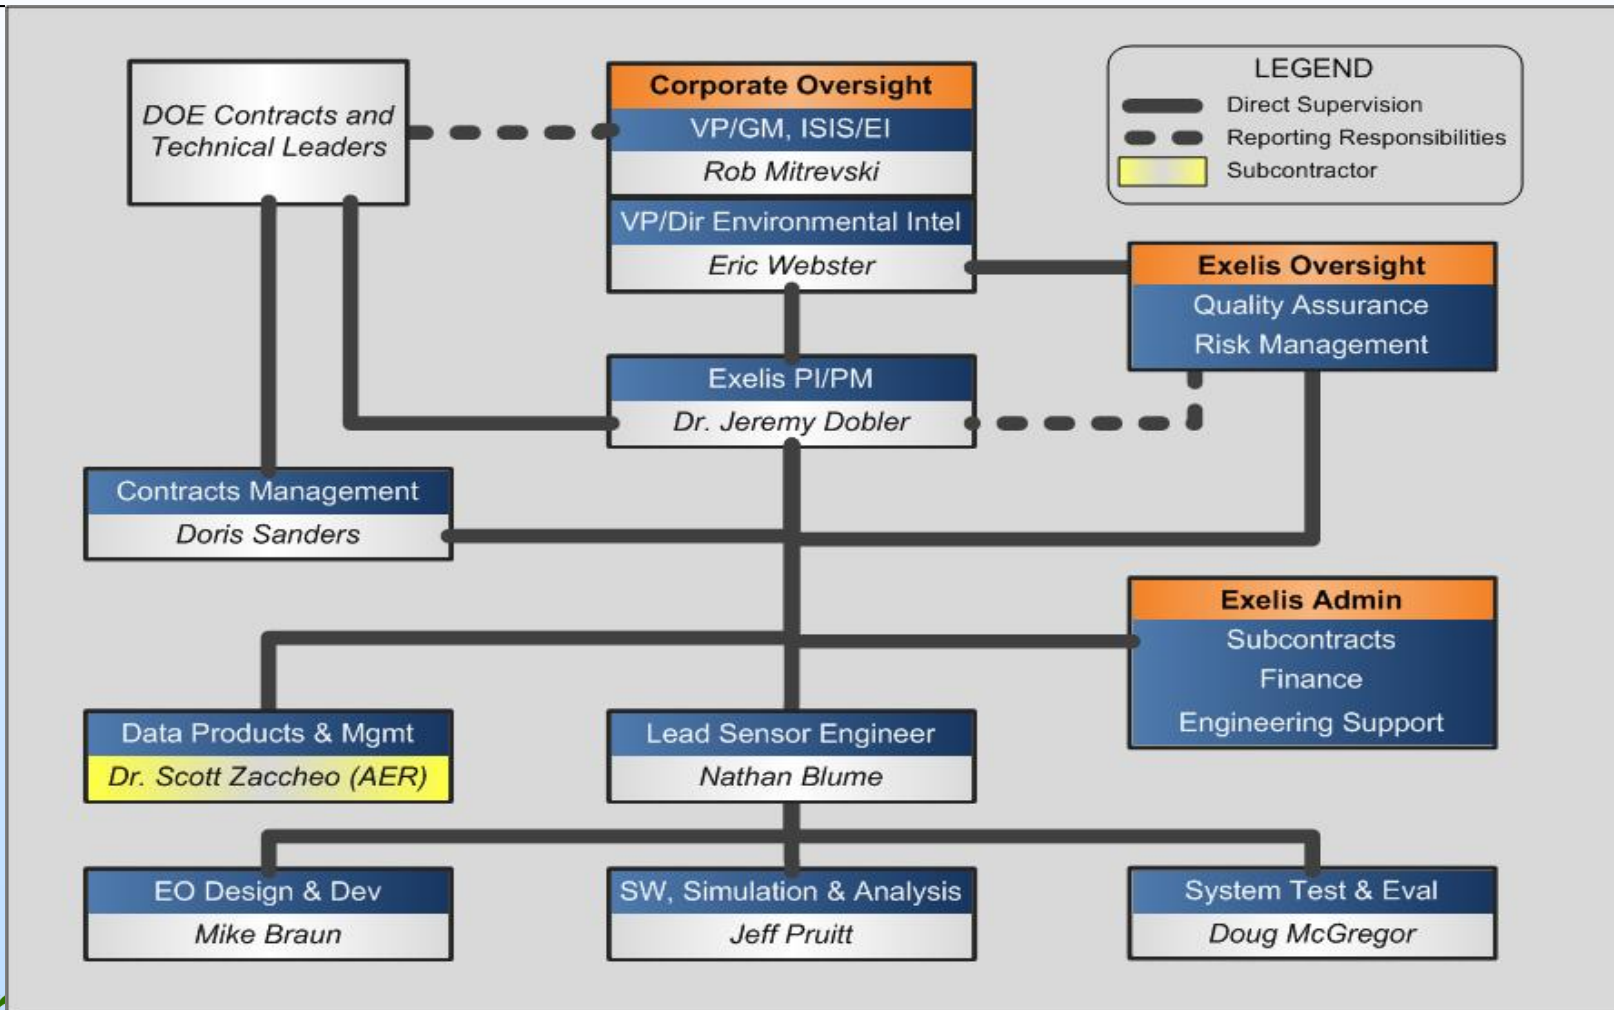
DOE Contracts and Technical Leaders

Corporate Oversight
VP/GM, ISIS/EI
Rob Mitrevski

LEGEND
Direct Supervision
Reporting Responsibilities
Subcontractor

VP/Dir Environmental Intel
Eric Webster

Exelis Oversight
Quality Assurance
Risk Management

Exelis PI/PM
Dr. Jeremy Dobler

Contracts Management
Doris Sanders

Exelis Admin
Subcontracts
Finance
Engineering Support

Data Products & Mgmt
Dr. Scott Zaccheo (AER)

Lead Sensor Engineer
Nathan Blume

EO Design & Dev
Mike Braun

SW, Simulation & Analysis
Jeff Pruitt

System Test & Eval
Doug McGregor